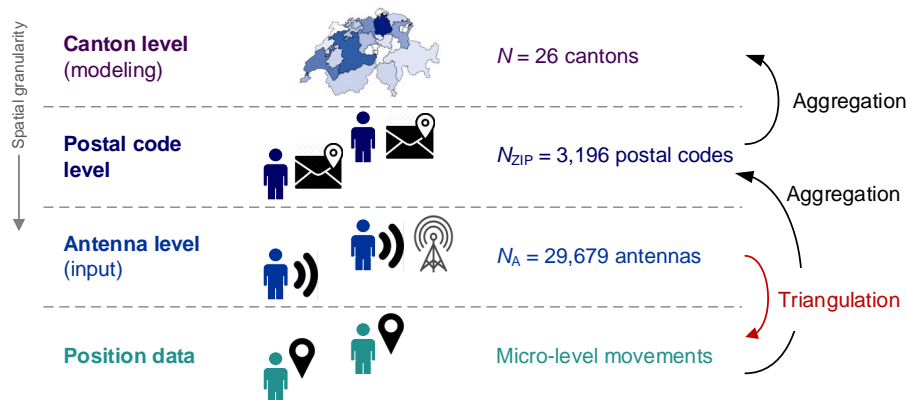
Spatial granularity

Canton level
(modeling)

$N$ = 26 cantons

Aggregation

Postal code level

$N_{ZIP}$ = 3,196 postal codes

Aggregation

Antenna level
(input)

$N_{A}$ = 29,679 antennas

Triangulation

Position data

Micro-level movements